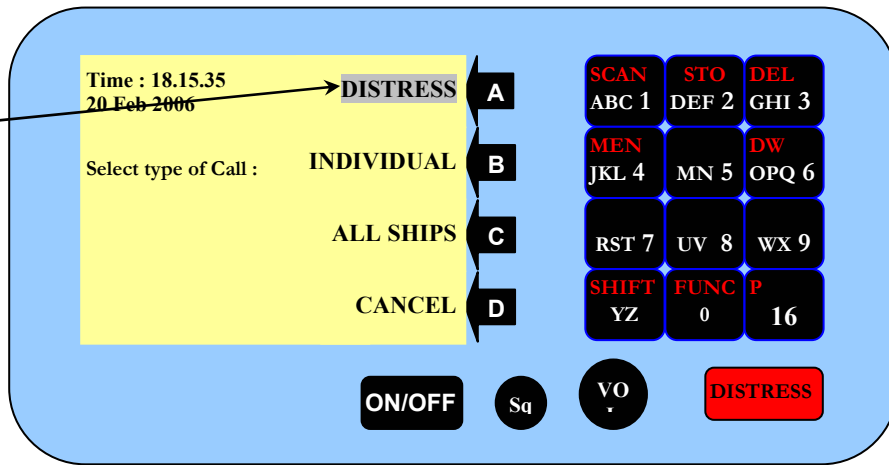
Time : 18.15.35
20 Feb 2006

Select type of Call :

DISTRESS A
INDIVIDUAL B
ALL SHIPS C
CANCEL D

| SCAN ABC 1 | STO DEF 2 | DEL GHI 3 |
|---|---|---|
| MEN JKL 4 | MN 5 | DW OPQ 6 |
| RST 7 | UV 8 | WX 9 |
| SHIFT YZ | FUNC 0 | P 16 |

ON/OFF
Sq
VO
DISTRESS